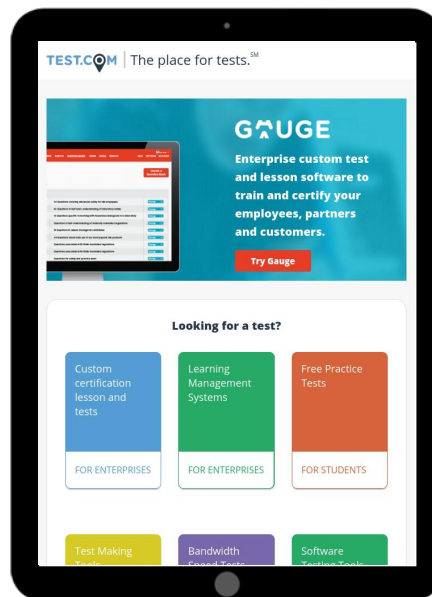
TEST.COM | The place for tests.SM

GAUGE

Enterprise custom test and lesson software to train and certify your employees, partners and customers.

Try Gauge

Looking for a test?

Custom certification lesson and tests

FOR ENTERPRISES

Learning Management Systems

FOR ENTERPRISES

Free Practice Tests

FOR STUDENTS

Test Making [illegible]

Bandwidth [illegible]

Software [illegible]